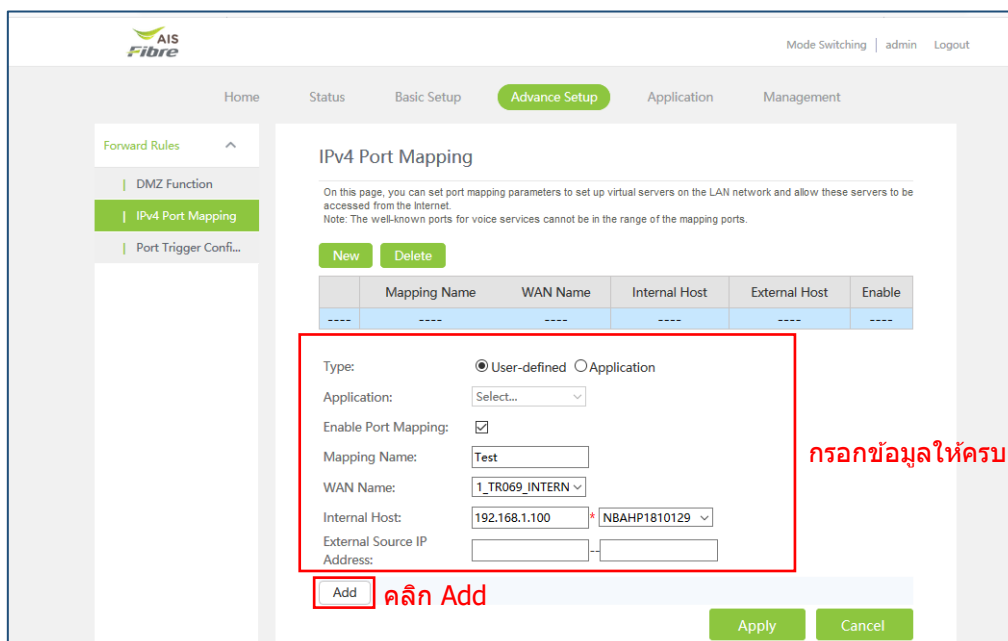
AIS Fibre

Mode Switching | admin Logout

Home Status Basic Setup Advance Setup Application Management

Forward Rules

DMZ Function

IPv4 Port Mapping

Port Trigger Confi...

IPv4 Port Mapping

On this page, you can set port mapping parameters to set up virtual servers on the LAN network and allow these servers to be accessed from the Internet.
Note: The well-known ports for voice services cannot be in the range of the mapping ports.

New Delete

| | Mapping Name | WAN Name | Internal Host | External Host | Enable |
|---|---|---|---|---|---|
| ---- | ---- | ---- | ---- | ---- | ---- |

Type: User-defined Application

Application: Select...

Enable Port Mapping:

Mapping Name: Test

WAN Name: 1_TR069_INTERN

Internal Host: 192.168.1.100 * NBAHP1810129

External Source IP Address: --

กรอกข้อมูลให้ครบ

Add คลิก Add

Apply Cancel